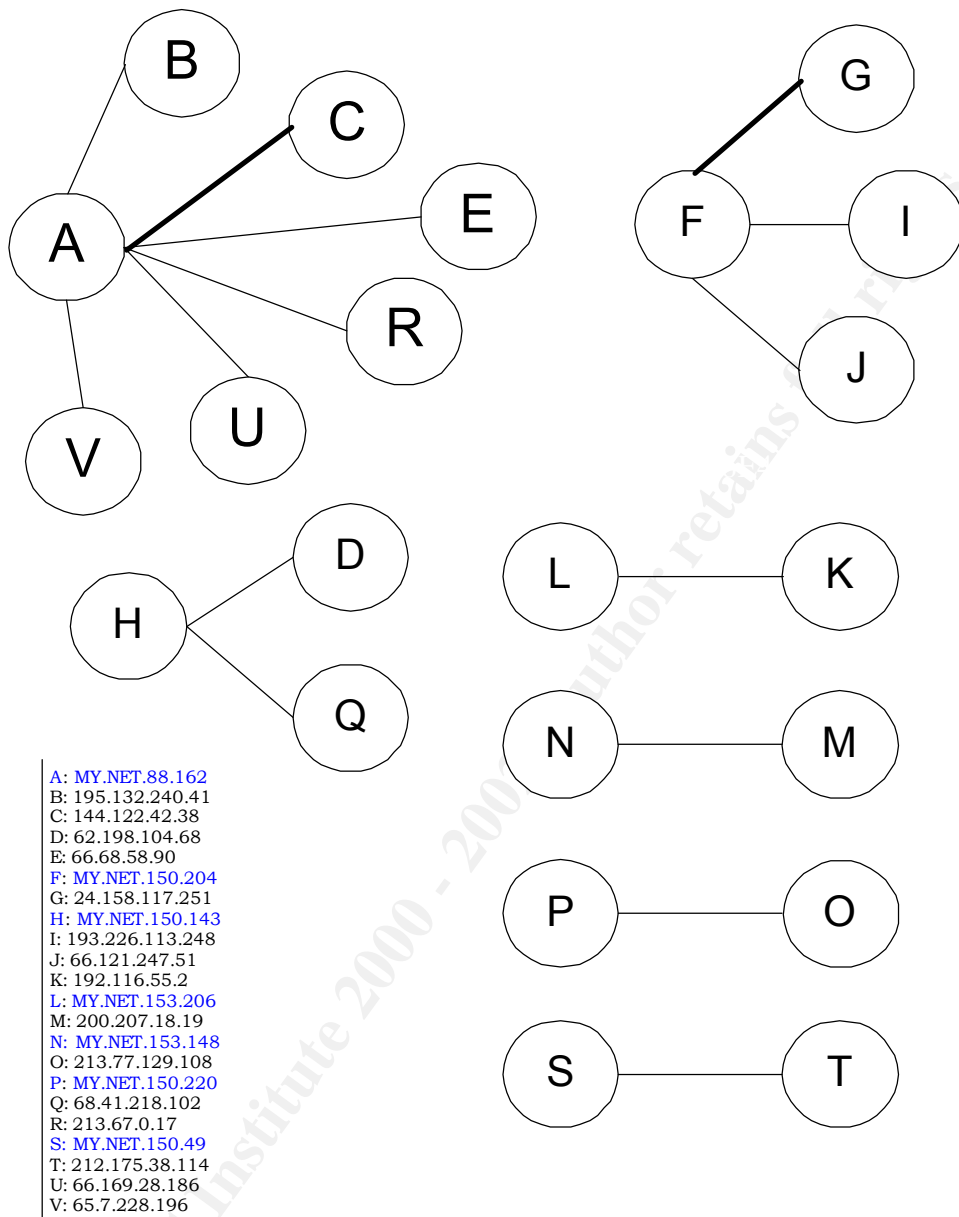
B
C
A
E
R
U
V

G
F
I
J

D
H
Q

L
K

N
M

P
O

S
T

A: MY.NET.88.162
B: 195.132.240.41
C: 144.122.42.38
D: 62.198.104.68
E: 66.68.58.90
F: MY.NET.150.204
G: 24.158.117.251
H: MY.NET.150.143
I: 193.226.113.248
J: 66.121.247.51
K: 192.116.55.2
L: MY.NET.153.206
M: 200.207.18.19
N: MY.NET.153.148
O: 213.77.129.108
P: MY.NET.150.220
Q: 68.41.218.102
R: 213.67.0.17
S: MY.NET.150.49
T: 212.175.38.114
U: 66.169.28.186
V: 65.7.228.196

Institute 2000 - 2002, Author retains full rights.